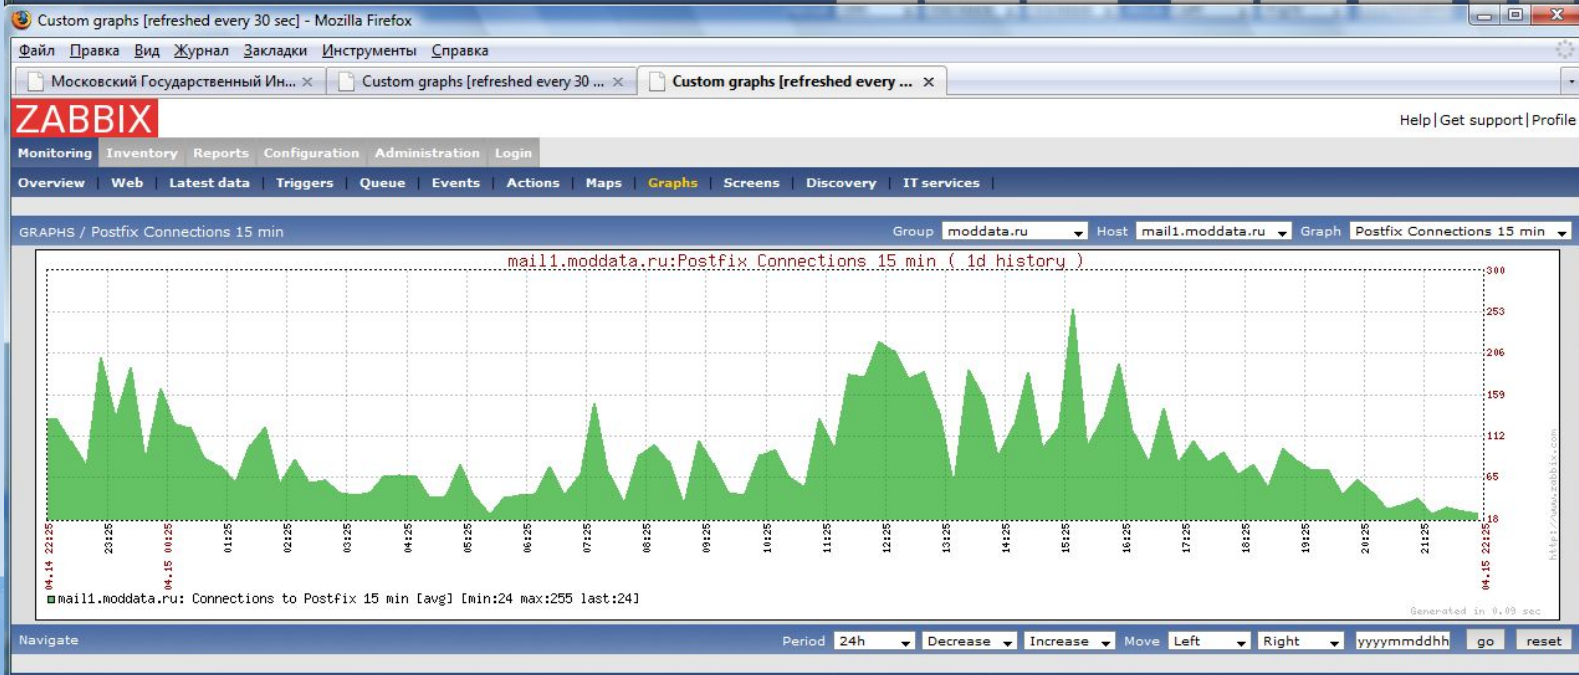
Custom graphs [refreshed every 30 sec] - Mozilla Firefox

Файл Правка Вид Журнал Закладки Инструменты Справка

Московский Государственный Ин... × Custom graphs [refreshed every 30 ... × Custom graphs [refreshed every ... ×

ZABBIX

Help | Get support | Profile

Monitoring Inventory Reports Configuration Administration Login

Overview | Web | Latest data | Triggers | Queue | Events | Actions | Maps | Graphs | Screens | Discovery | IT services |

GRAPHS / Postfix Connections 15 min

Group moddata.ru Host mail1.moddata.ru Graph Postfix Connections 15 min

mail1.moddata.ru:Postfix Connections 15 min ( 1d history )

300
253
206
159
112
65
18

04.14 22:25
23:25
04.15 00:25
01:25
02:25
03:25
04:25
05:25
06:25
07:25
08:25
09:25
10:25
11:25
12:25
13:25
14:25
15:25
16:25
17:25
18:25
19:25
20:25
21:25
04.15 22:25

http://www.zabbix.com

mail1.moddata.ru: Connections to Postfix 15 min [avg] [min:24 max:255 last:24]

Generated in 0.09 sec

Navigate

Period 24h Decrease Increase Move Left Right yyyymmddhh go reset